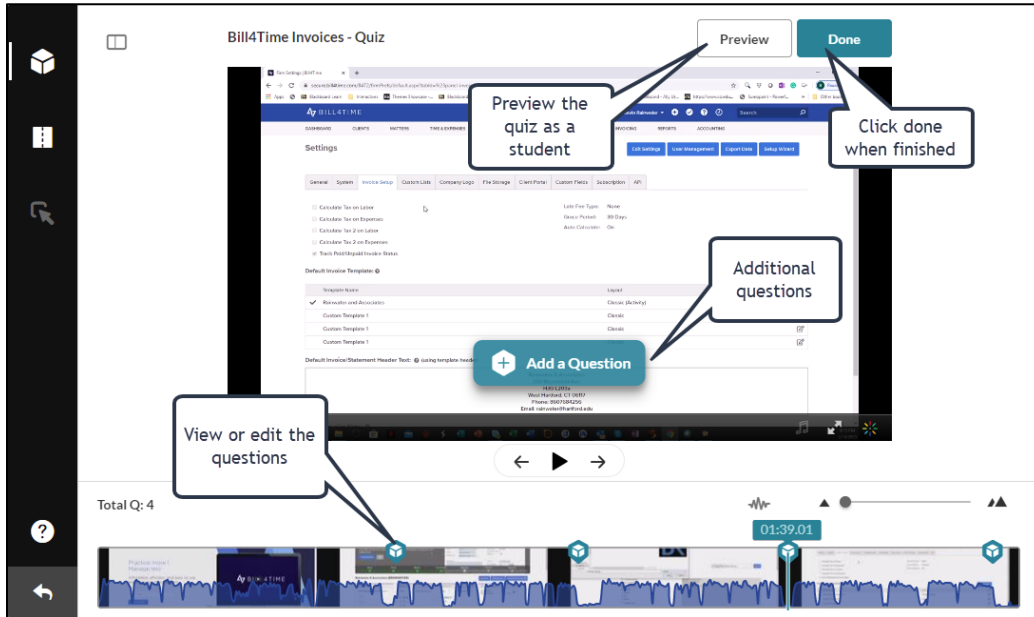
Bill4Time Invoices - Quiz

Preview

Done

Preview the quiz as a student

Click done when finished

BILL4TIME

DASHBOARD CLIENTS MATTERS TIME & EXPENSES INVOICING REPORTS ACCOUNTING

Settings

Edit Settings User Management Export Data Setup Wizard

General System Invoice Setup Custom Lists Company Logo File Storage Client Portal Custom Fields Subscription API

Calculate Tax on Labor
Calculate Tax on Expenses
Calculate Tax 2 on Labor
Calculate Tax 2 on Expenses
Track Paid/Unpaid Invoice Status

Late Fee Type: None
Grace Period: 30 Days
Auto Calculate: On

Default Invoice Template:

Template Name Layout
Rainwater and Associates Classic (Activity)
Custom Template 1 Classic
Custom Template 1 Classic
Custom Template 1

Additional questions

Default Invoice/Statement Header Text: using template header

Add a Question

West Hartford, CT 06117
Phone: 8607684256
Email: rainwater@hartford.edu

View or edit the questions

Total Q: 4

01:39.01

BILL4TIME